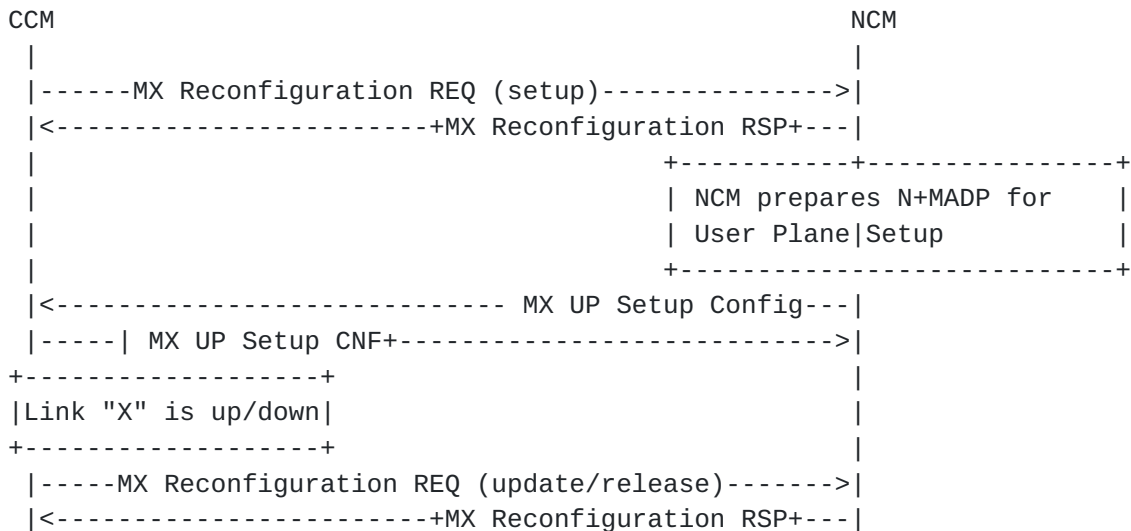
CCM NCM

|------MX Reconfiguration REQ (setup)--------------->|
|<-----------------------+MX Reconfiguration RSP+---|

| NCM prepares N+MADP for |
| User Plane|Setup |

|<--------------------------- MX UP Setup Config---|
|-----| MX UP Setup CNF+---------------------------->|

|Link "X" is up/down|

|-----MX Reconfiguration REQ (update/release)------->|
|<-----------------------+MX Reconfiguration RSP+---|